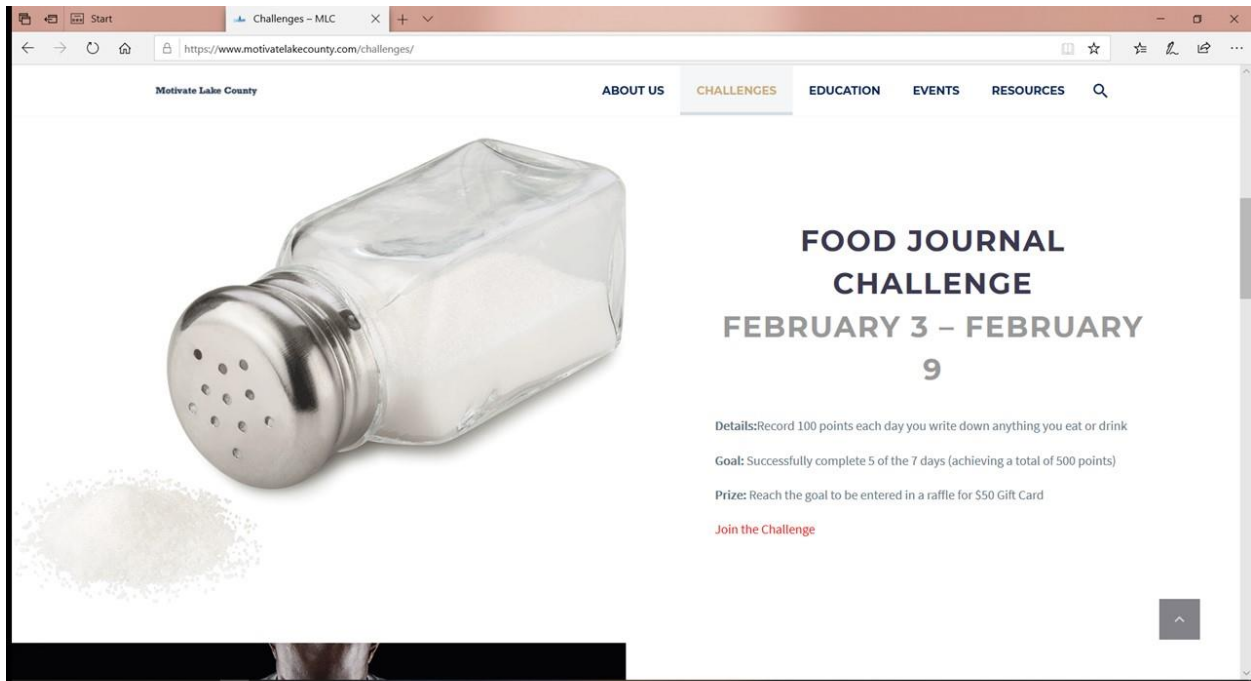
Start

Challenges – MLC

https://www.motivatelakecounty.com/challenges/

Motivate Lake County

ABOUT US CHALLENGES EDUCATION EVENTS RESOURCES

FOOD JOURNAL CHALLENGE

FEBRUARY 3 – FEBRUARY 9

Details:Record 100 points each day you write down anything you eat or drink

Goal: Successfully complete 5 of the 7 days (achieving a total of 500 points)

Prize: Reach the goal to be entered in a raffle for $50 Gift Card

Join the Challenge